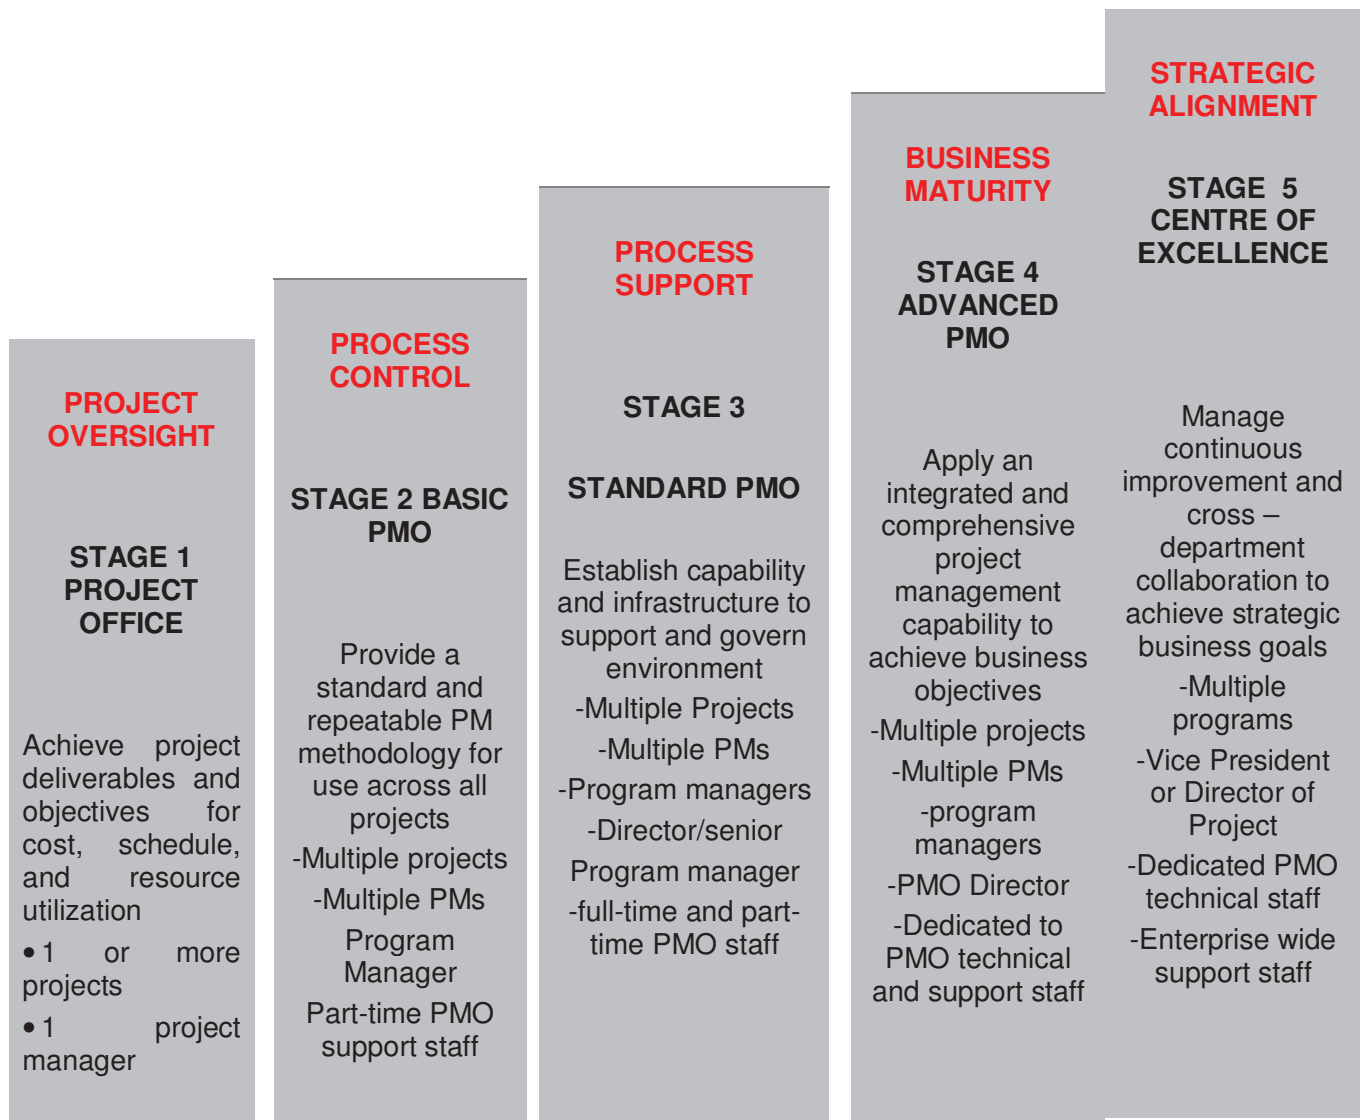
PROJECT OVERSIGHT

STAGE 1 PROJECT OFFICE

Achieve project deliverables and objectives for cost, schedule, and resource utilization

• 1 or more projects

• 1 project manager

PROCESS CONTROL

STAGE 2 BASIC PMO

Provide a standard and repeatable PM methodology for use across all projects

-Multiple projects

-Multiple PMs

Program Manager

Part-time PMO support staff

PROCESS SUPPORT

STAGE 3

STANDARD PMO

Establish capability and infrastructure to support and govern environment

-Multiple Projects

-Multiple PMs

-Program managers

-Director/senior

Program manager

-full-time and part-time PMO staff

BUSINESS MATURITY

STAGE 4 ADVANCED PMO

Apply an integrated and comprehensive project management capability to achieve business objectives

-Multiple projects

-Multiple PMs

-program managers

-PMO Director

-Dedicated to PMO technical and support staff

STRATEGIC ALIGNMENT

STAGE 5 CENTRE OF EXCELLENCE

Manage continuous improvement and cross – department collaboration to achieve strategic business goals

-Multiple programs

-Vice President or Director of Project

-Dedicated PMO technical staff

-Enterprise wide support staff